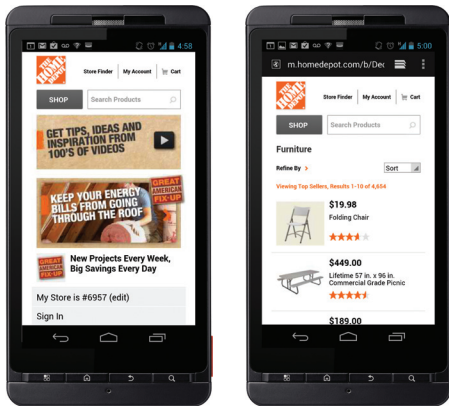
4:58

THE HOME DEPOT

Store Finder | My Account | Cart

SHOP

Search Products

GET TIPS, IDEAS AND INSPIRATION FROM 100'S OF VIDEOS

KEEP YOUR ENERGY BILLS FROM GOING THROUGH THE ROOF

GREAT AMERICAN FIX-UP

GREAT AMERICAN FIX-UP

New Projects Every Week, Big Savings Every Day

My Store is #6957 (edit)

Sign In

5:00

m.homedepot.com/b/Dec

THE HOME DEPOT

Store Finder | My Account | Cart

SHOP

Search Products

Furniture

Refine By >

Sort

Viewing Top Sellers, Results 1-10 of 4,654

$19.98
Folding Chair

$449.00
Lifetime 57 in. x 96 in. Commercial Grade Picnic

$189.00